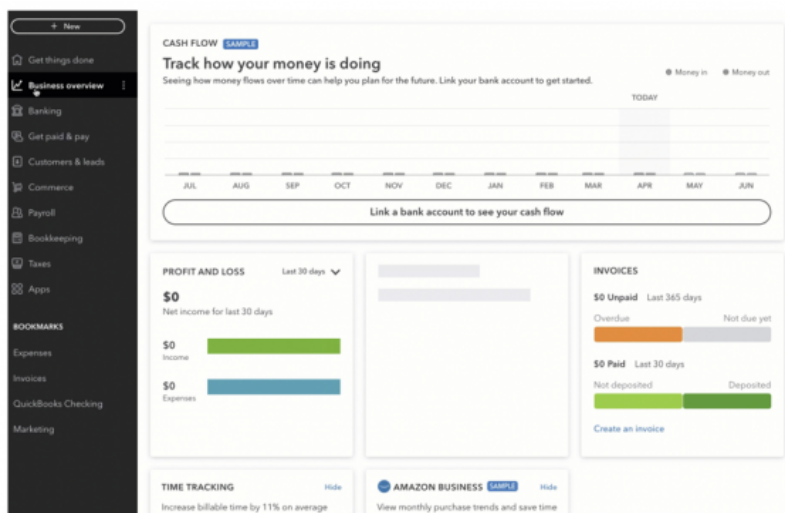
+ New

Get things done
Business overview
Banking
Get paid & pay
Customers & leads
Commerce
Payroll
Bookkeeping
Taxes
Apps

BOOKMARKS
Expenses
Invoices
QuickBooks Checking
Marketing

CASH FLOW SAMPLE
Track how your money is doing
Seeing how money flows over time can help you plan for the future. Link your bank account to get started.
Money in Money out
TODAY
JUL AUG SEP OCT NOV DEC JAN FEB MAR APR MAY JUN
Link a bank account to see your cash flow

PROFIT AND LOSS Last 30 days
$0
Net income for last 30 days
$0
Income
$0
Expenses

INVOICES
$0 Unpaid Last 365 days
Overdue Not due yet
$0 Paid Last 30 days
Not deposited Deposited
Create an invoice

TIME TRACKING Hide
Increase billable time by 11% on average

AMAZON BUSINESS SAMPLE Hide
View monthly purchase trends and save time